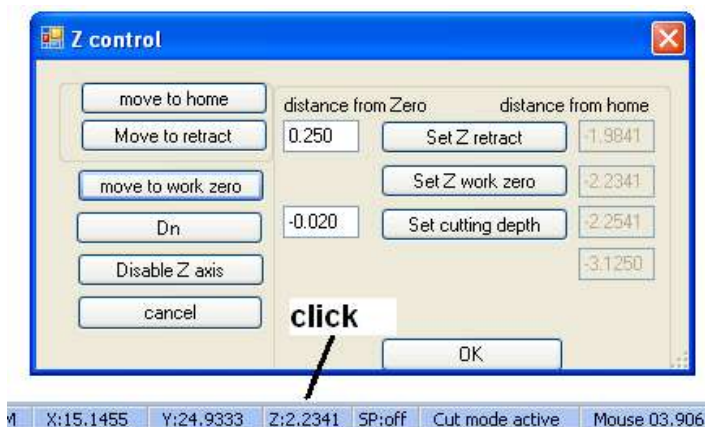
Z control

move to home
Move to retract
move to work zero
Dn
Disable Z axis
cancel

distance from Zero
distance from home

0.250
Set Z retract
-1.9841

Set Z work zero
-2.2341

-0.020
Set cutting depth
-2.2541

-3.1250

click

OK

M X:15.1455 Y:24.9333 Z:2.2341 SP:off Cut mode active Mouse 03.906